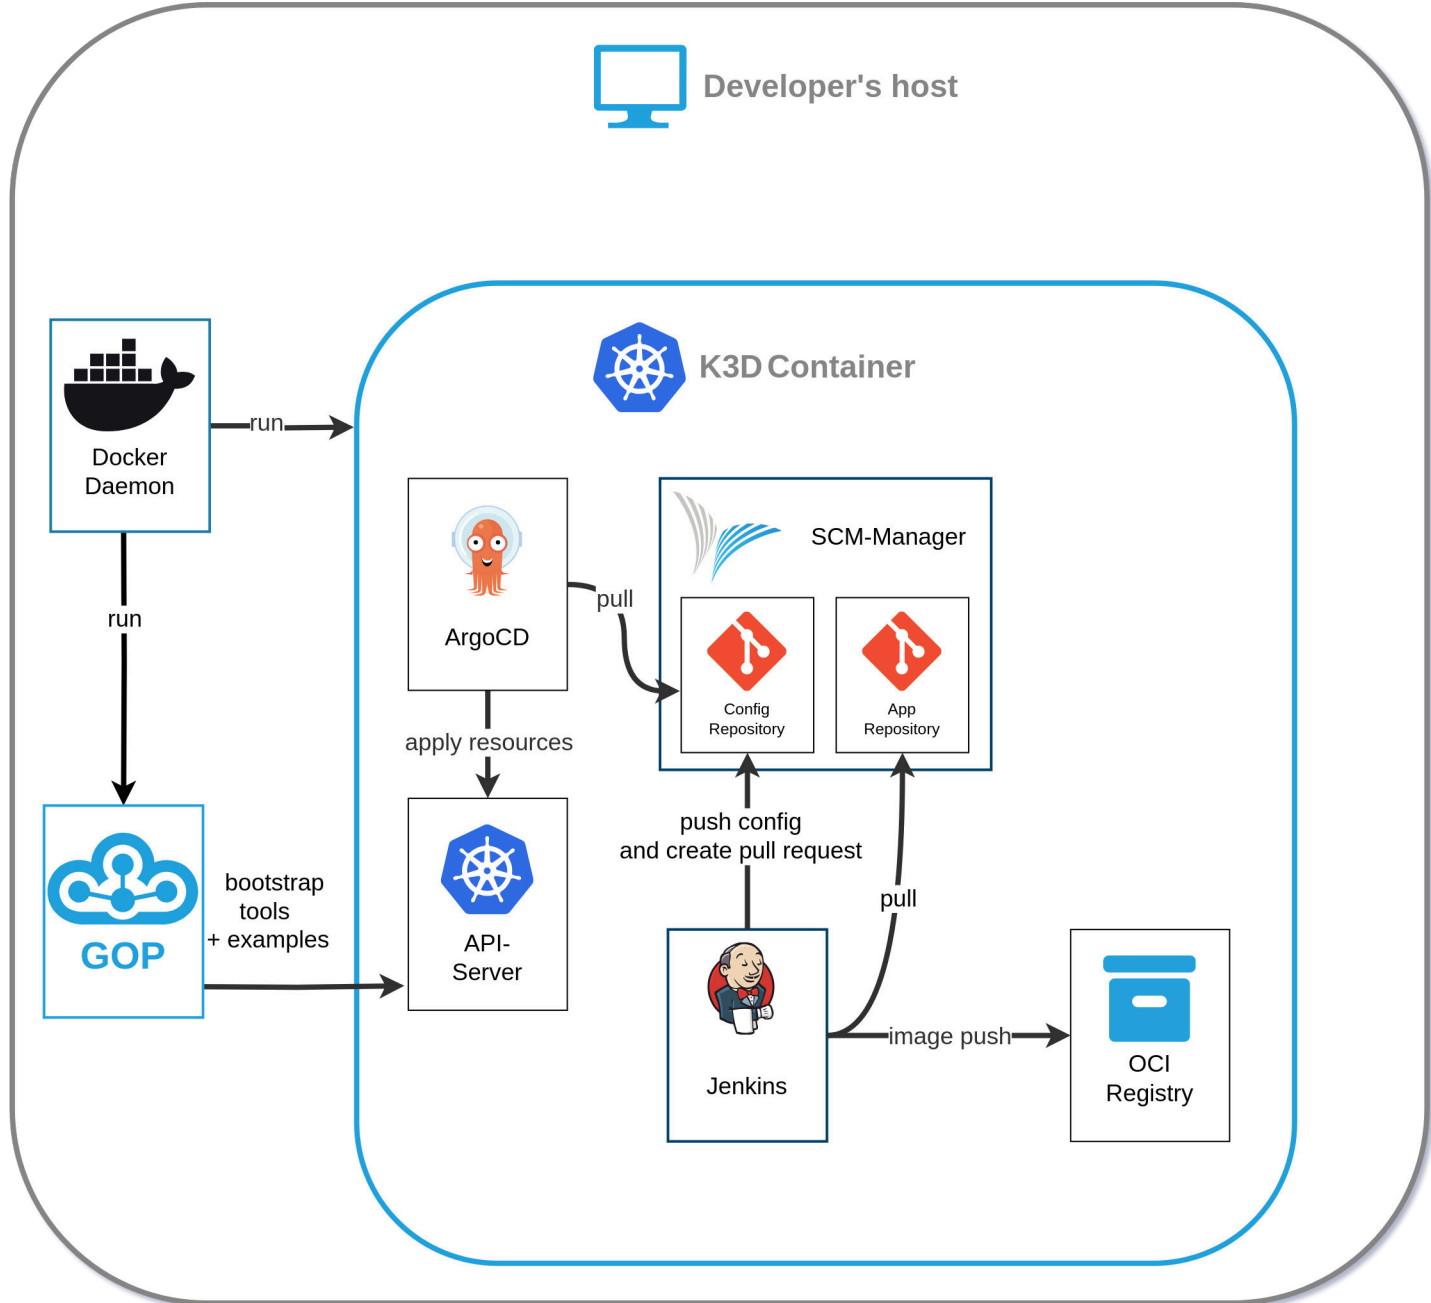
Developer's host

K3D Container

Docker Daemon

run

run

ArgoCD

pull

SCM-Manager

Config Repository

App Repository

apply resources

push config and create pull request

pull

GOP

bootstrap tools + examples

API-Server

Jenkins

image push

OCI Registry